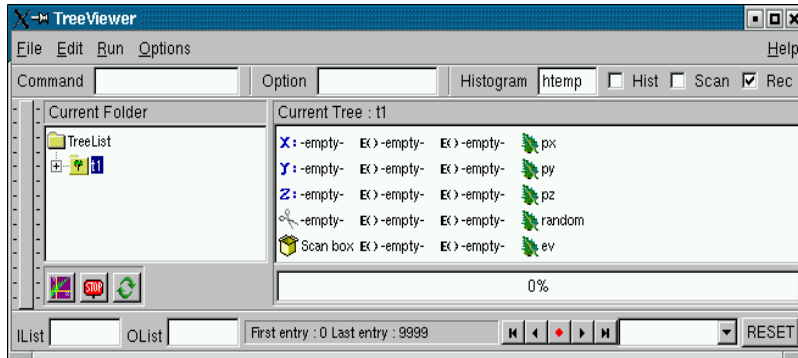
TreeViewer

File Edit Run Options Help

Command Option Histogram htemp Hist Scan Rec

Current Folder

TreeList

t1

STOP

Current Tree : t1

X: -empty- E() -empty- E() -empty- px

Y: -empty- E() -empty- E() -empty- py

Z: -empty- E() -empty- E() -empty- pz

-empty- E() -empty- E() -empty- random

Scan box E() -empty- E() -empty- ev

0%

IList OList First entry : 0 Last entry : 9999 RESET